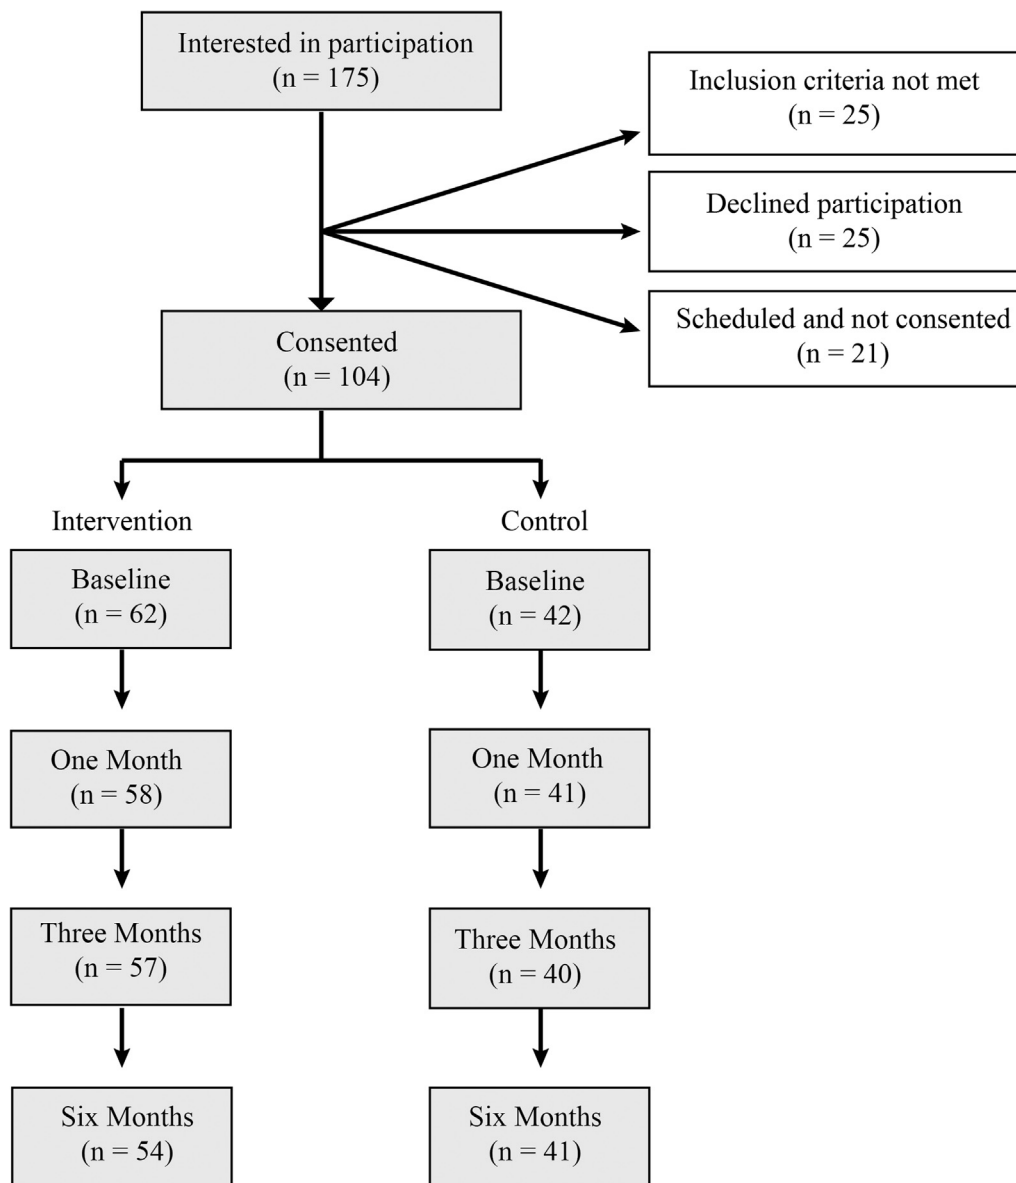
Interested in participation
(n = 175)

Inclusion criteria not met
(n = 25)

Declined participation
(n = 25)

Scheduled and not consented
(n = 21)

Consented
(n = 104)

Intervention

Baseline
(n = 62)

One Month
(n = 58)

Three Months
(n = 57)

Six Months
(n = 54)

Control

Baseline
(n = 42)

One Month
(n = 41)

Three Months
(n = 40)

Six Months
(n = 41)